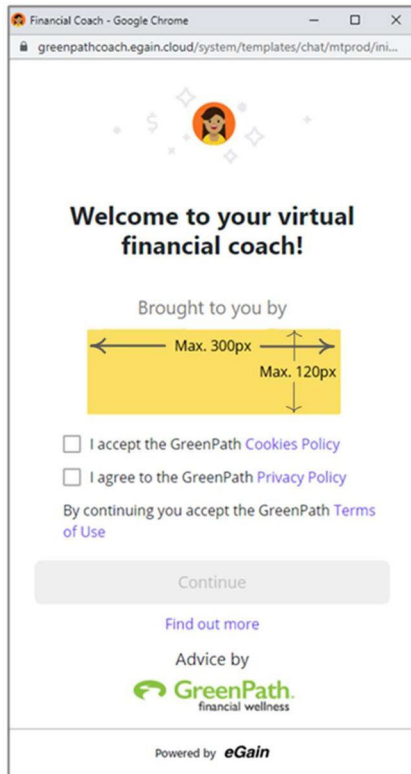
Financial Coach - Google Chrome

greenpathcoach.egain.cloud/system/templates/chat/mtprod/ini...

$

Welcome to your virtual financial coach!

Brought to you by

Max. 300px

Max. 120px

I accept the GreenPath Cookies Policy

I agree to the GreenPath Privacy Policy

By continuing you accept the GreenPath Terms of Use

Continue

Find out more

Advice by

GreenPath. financial wellness

Powered by eGain